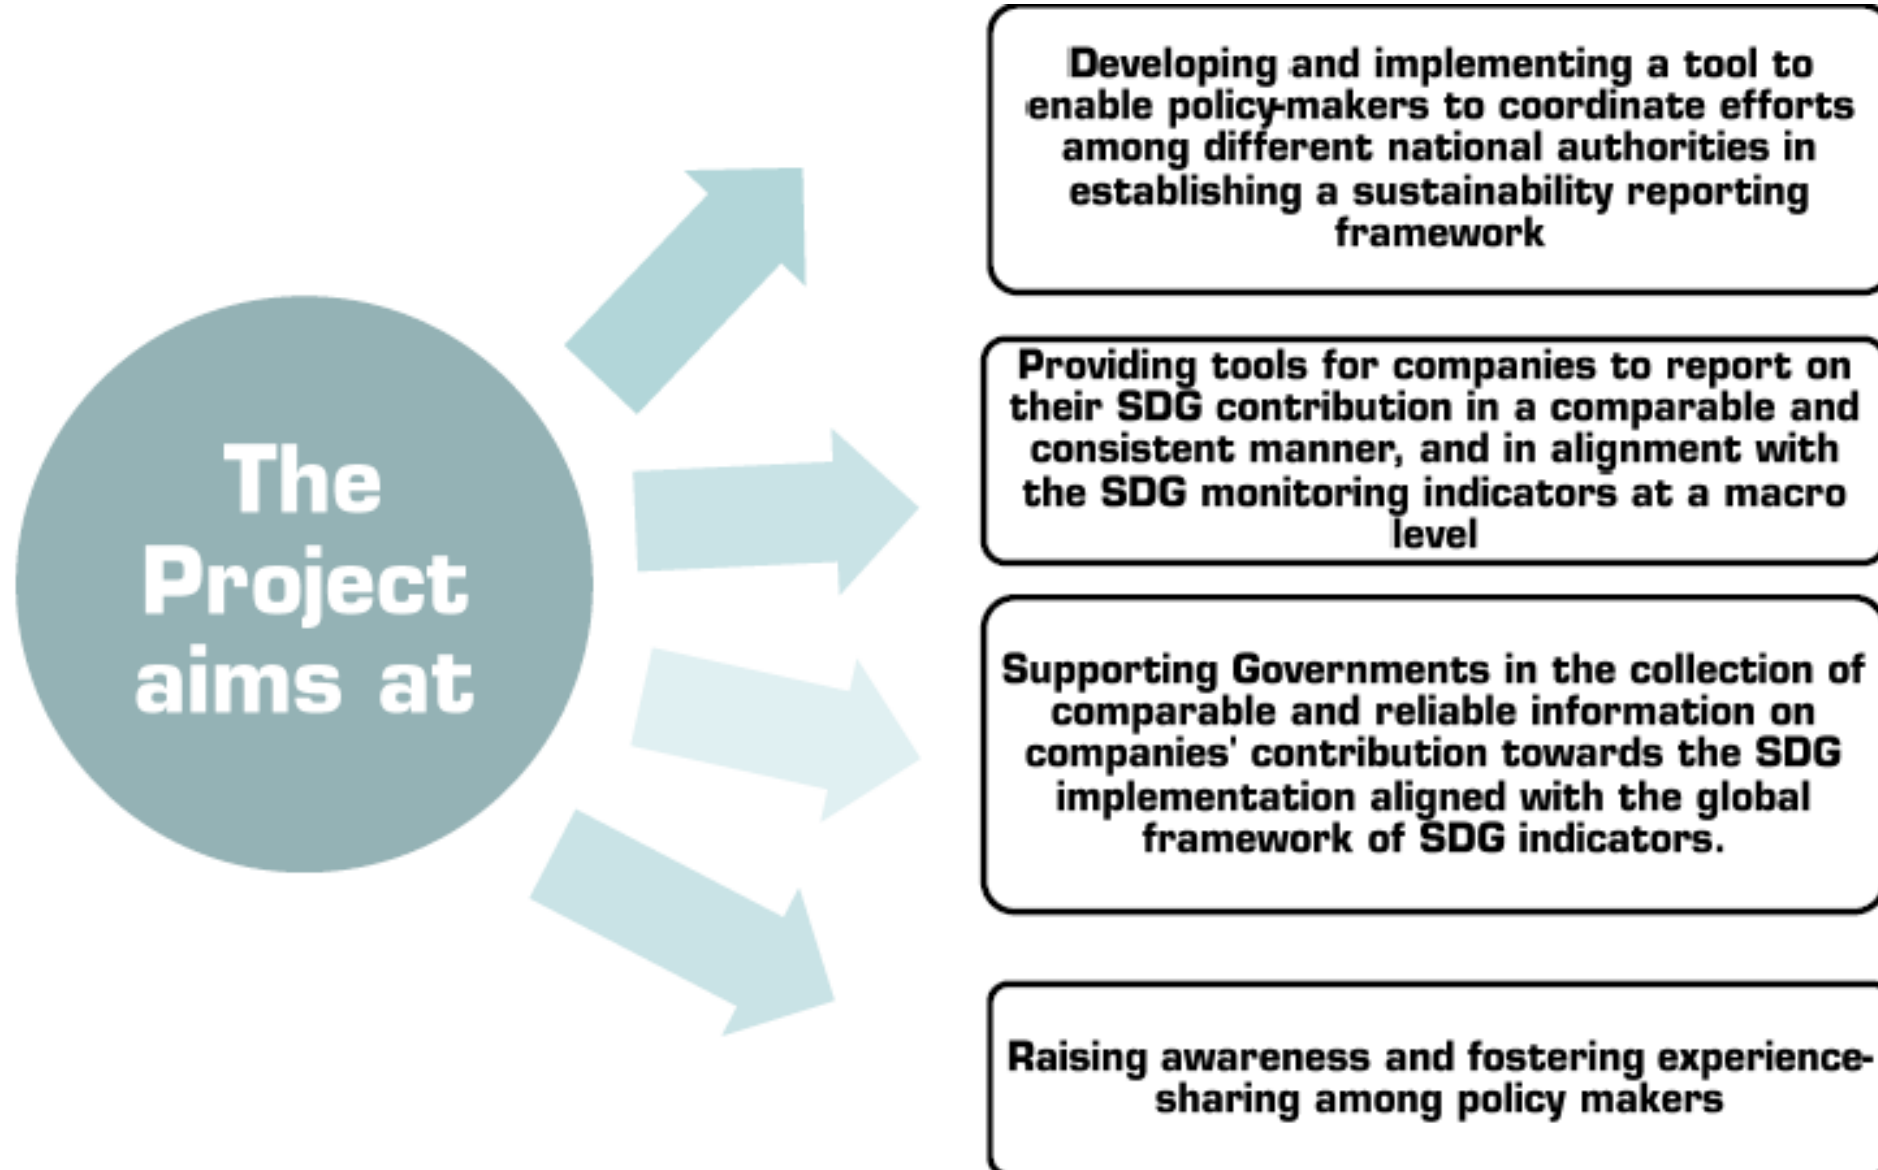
The Project aims at

Developing and implementing a tool to enable policy-makers to coordinate efforts among different national authorities in establishing a sustainability reporting framework

Providing tools for companies to report on their SDG contribution in a comparable and consistent manner, and in alignment with the SDG monitoring indicators at a macro level

Supporting Governments in the collection of comparable and reliable information on companies' contribution towards the SDG implementation aligned with the global framework of SDG indicators.

Raising awareness and fostering experience-sharing among policy makers